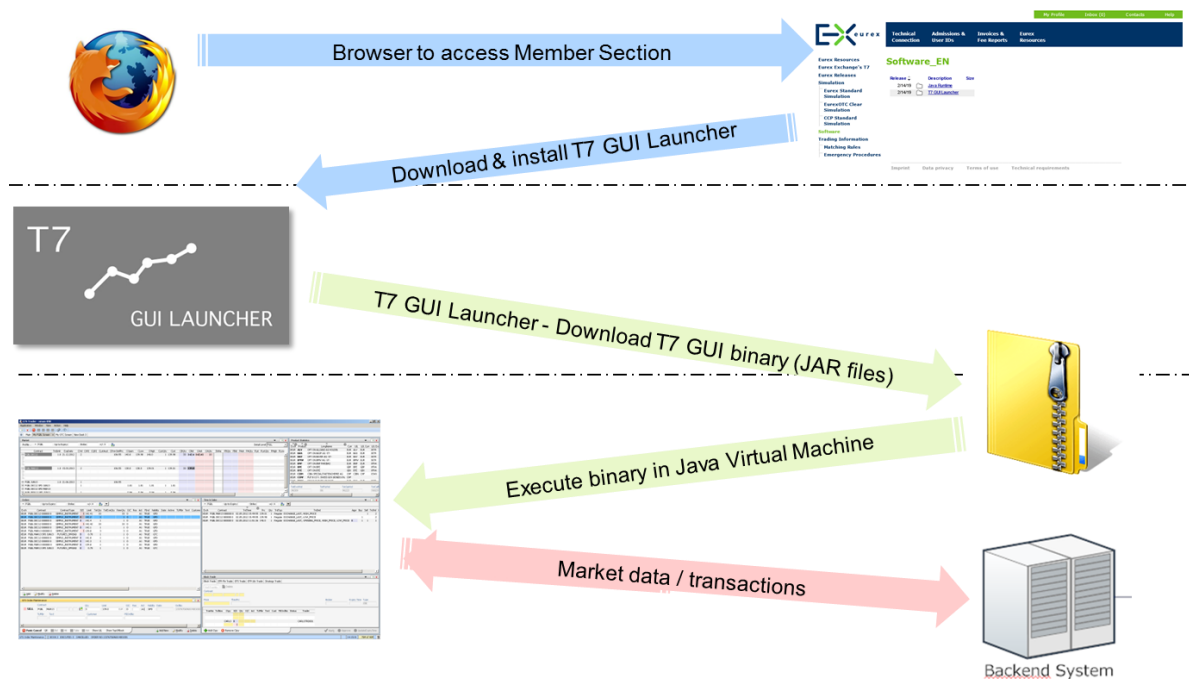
Browser to access Member Section

My Profile Inbox (0) Contacts Help

eurex

Technical Connection

Admissions & User IDs

Invoices & Fee Reports

Eurex Resources

Eurex Resources
Eurex Exchange's T7
Eurex Releases
Simulation
Eurex Standard Simulation
EurexOTC Clear Simulation
CCP Standard Simulation
Software
Trading Information
Matching Rules
Emergency Procedures

Software_EN

| Release | Description | Size |
|---|---|---|
| 2/14/16 | Java Runtime | |
| 2/14/16 | T7 GUI Launcher | |

Imprint Data privacy Terms of use Technical requirements

Download & install T7 GUI Launcher

T7

GUI LAUNCHER

T7 GUI Launcher - Download T7 GUI binary (JAR files)

Execute binary in Java Virtual Machine

Market data / transactions

Backend System